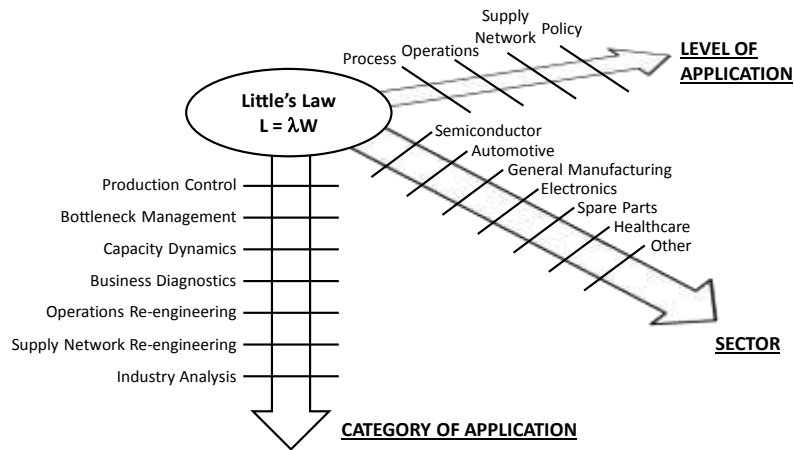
Little's Law
$L = \lambda W$

Process
Operations
Supply Network
Policy
LEVEL OF APPLICATION

Semiconductor
Automotive
General Manufacturing
Electronics
Spare Parts
Healthcare
Other
SECTOR

Production Control
Bottleneck Management
Capacity Dynamics
Business Diagnostics
Operations Re-engineering
Supply Network Re-engineering
Industry Analysis
CATEGORY OF APPLICATION